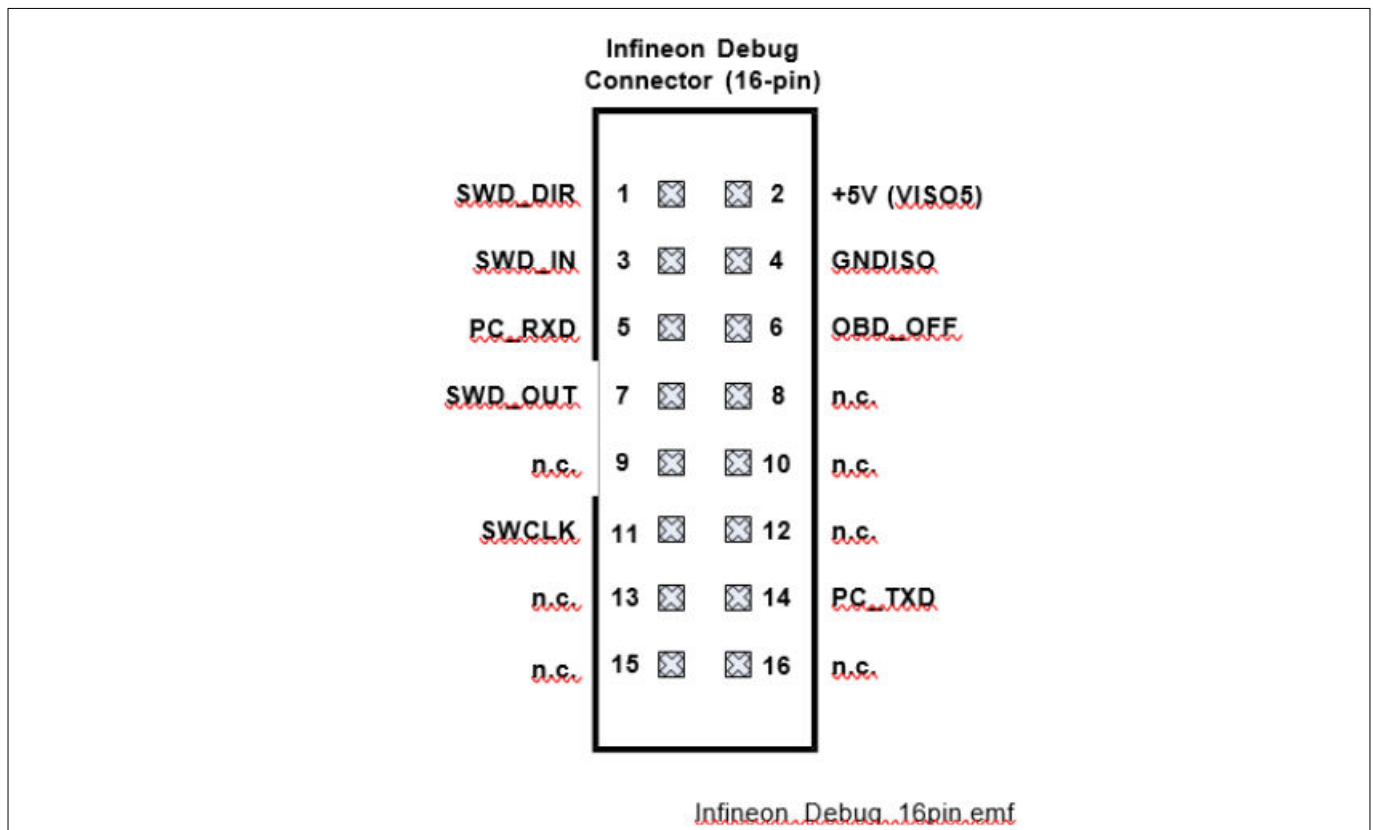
Infineon Debug
Connector (16-pin)

| | | | |
|---|---|---|---|
| SWD_DIR | 1 | 2 | +5V (VISO5) |
| SWD_IN | 3 | 4 | GNDISO |
| PC_RXD | 5 | 6 | OBD_OFF |
| SWD_OUT | 7 | 8 | n.c. |
| n.c. | 9 | 10 | n.c. |
| SWCLK | 11 | 12 | n.c. |
| n.c. | 13 | 14 | PC_TXD |
| n.c. | 15 | 16 | n.c. |

Infineon_Debug_16pin.emf